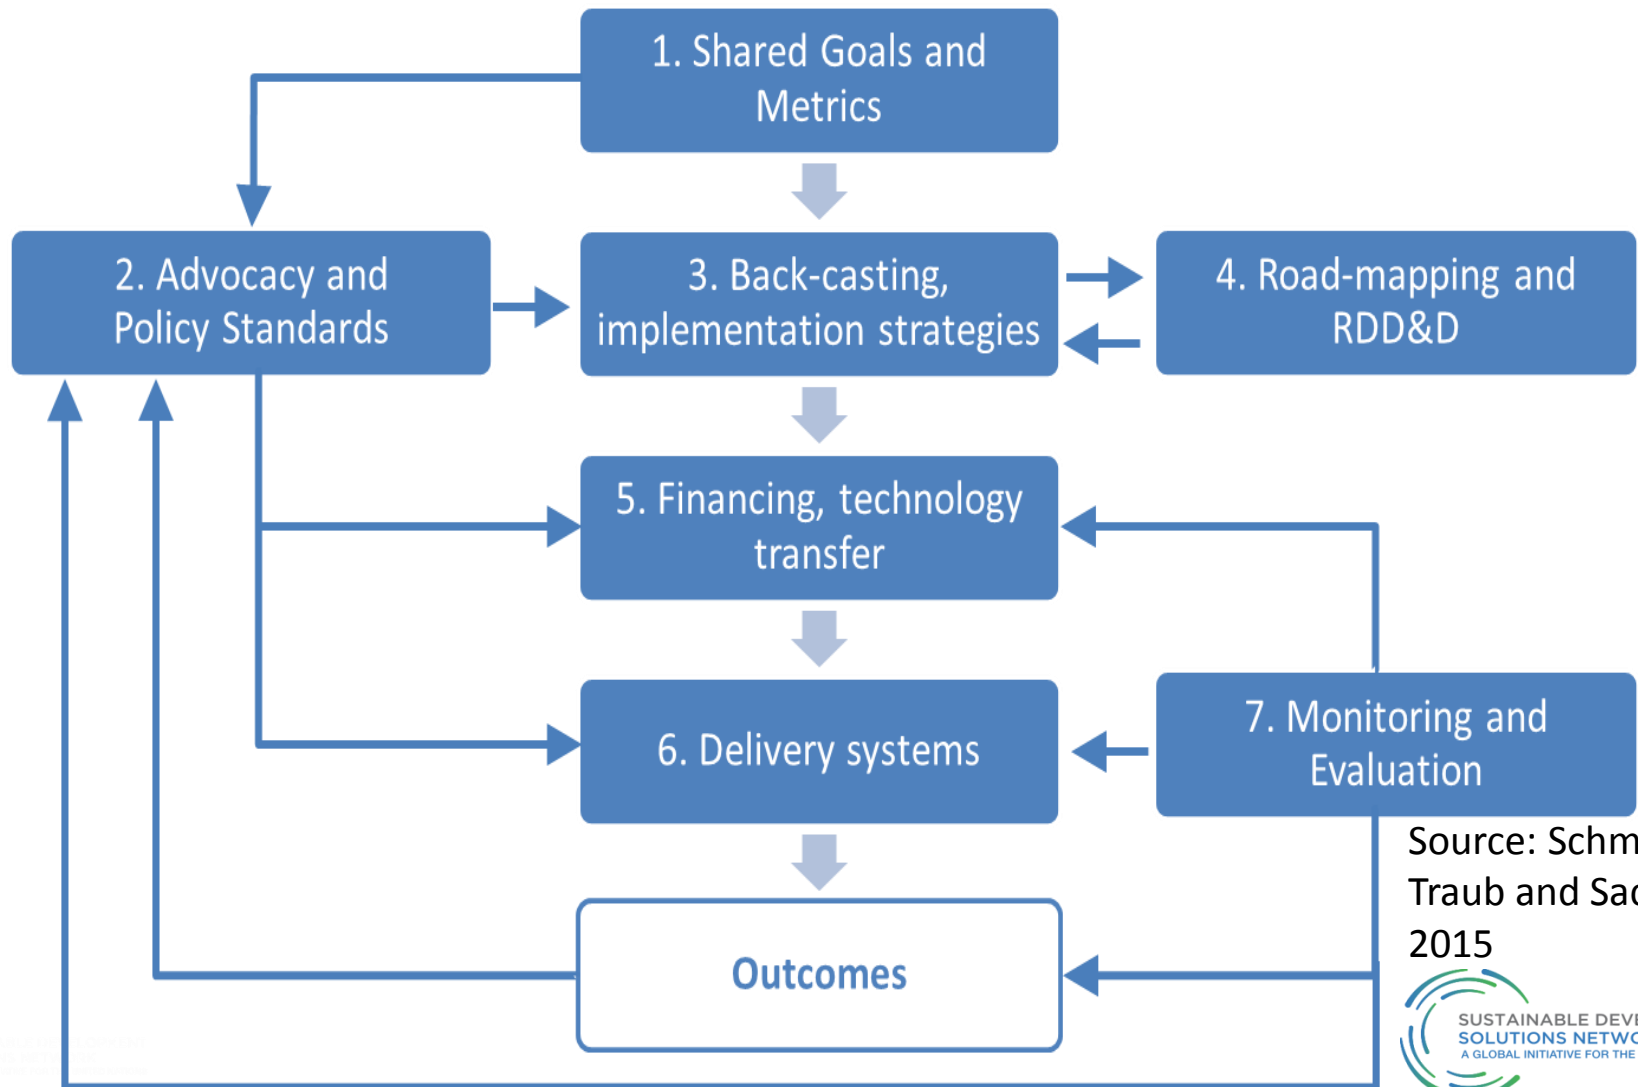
1. Shared Goals and Metrics

2. Advocacy and Policy Standards

3. Back-casting, implementation strategies

4. Road-mapping and RDD&D

5. Financing, technology transfer

6. Delivery systems

7. Monitoring and Evaluation

Outcomes

Source: Schm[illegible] Traub and Sa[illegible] 2015

SUSTAINABLE DEV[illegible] SOLUTIONS NETW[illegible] A GLOBAL INITIATIVE FOR THE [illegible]